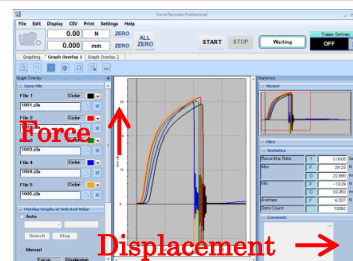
Force Recorder Professional

File Edit Display CSV Print Settings Help

0.00 N ZERO
0.000 mm ZERO
ALL ZERO

START STOP Waiting

Trigger Settings
OFF

Graphing Graph Overlay 1 Graph Overlay 2

Graph Overlay

Open File

File 1 Color
1001.csv
File 2 Color
File 3 Color
File 4 Color
1004.csv
File 5 Color
1005.csv

Overlay Graphs at Selected Value
Auto
Search Stop
Manual
Force Displace

Statistics
Viewer
Filter
Statistics
Recording Rate 0.0005
Max 29.23
Min 22.880
Min -13.09
Average 22.453
4.027
Data Count 13842
Comment

Force
Displacement